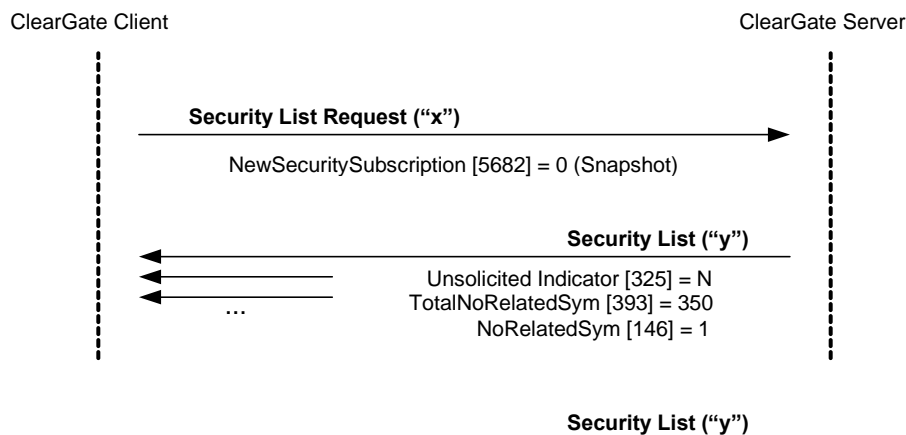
ClearGate Client

ClearGate Server

Security List Request (“x”)

NewSecuritySubscription [5682] = 0 (Snapshot)

Security List (“y”)

Unsolicited Indicator [325] = N
TotalNoRelatedSym [393] = 350
NoRelatedSym [146] = 1

…

Security List (“y”)